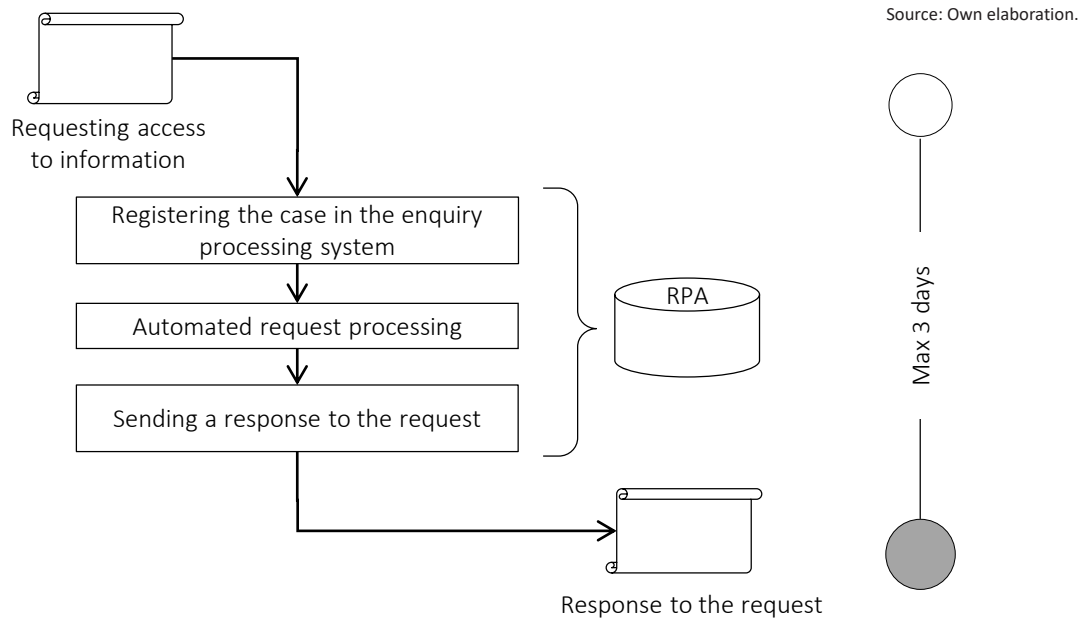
Source: Own elaboration.

Requesting access to information

Registering the case in the enquiry processing system

Automated request processing

Sending a response to the request

RPA

Max 3 days

Response to the request